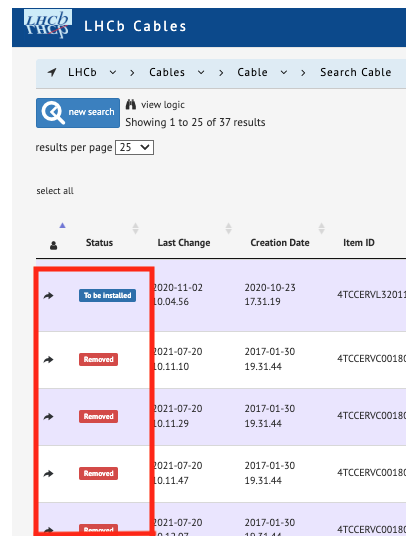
LHCb
LHCb Cables

LHCb > Cables > Cable > Search Cable

new search
view logic
Showing 1 to 25 of 37 results

results per page 25

select all

| | Status | Last Change | Creation Date | Item ID |
|---|---|---|---|---|
| | To be installed | 2020-11-02 10.04.56 | 2020-10-23 17.31.19 | 4TCCERVL32011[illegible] |
| | Removed | 2021-07-20 10.11.10 | 2017-01-30 19.31.44 | 4TCCERVC0018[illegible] |
| | Removed | 2021-07-20 10.11.29 | 2017-01-30 19.31.44 | 4TCCERVC0018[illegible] |
| | Removed | 2021-07-20 10.11.47 | 2017-01-30 19.31.44 | 4TCCERVC0018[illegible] |
| | Removed | 2021-07-20 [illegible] | 2017-01-30 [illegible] | 4TCCERVC0018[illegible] |